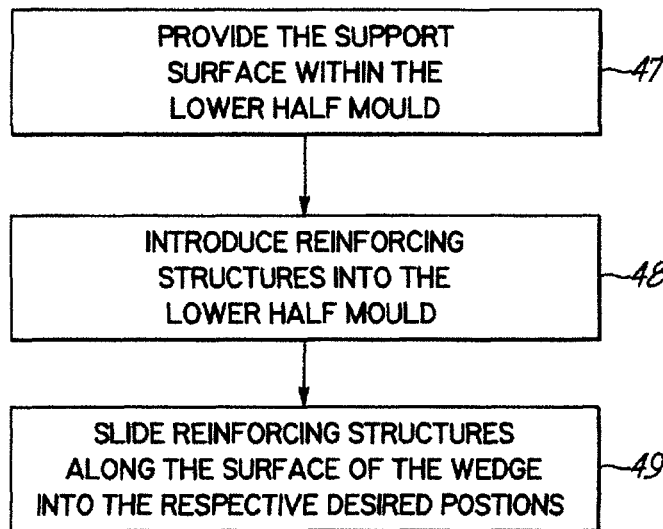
PROVIDE THE SUPPORT SURFACE WITHIN THE LOWER HALF MOULD

47

INTRODUCE REINFORCING STRUCTURES INTO THE LOWER HALF MOULD

48

SLIDE REINFORCING STRUCTURES ALONG THE SURFACE OF THE WEDGE INTO THE RESPECTIVE DESIRED POSTIONS

49